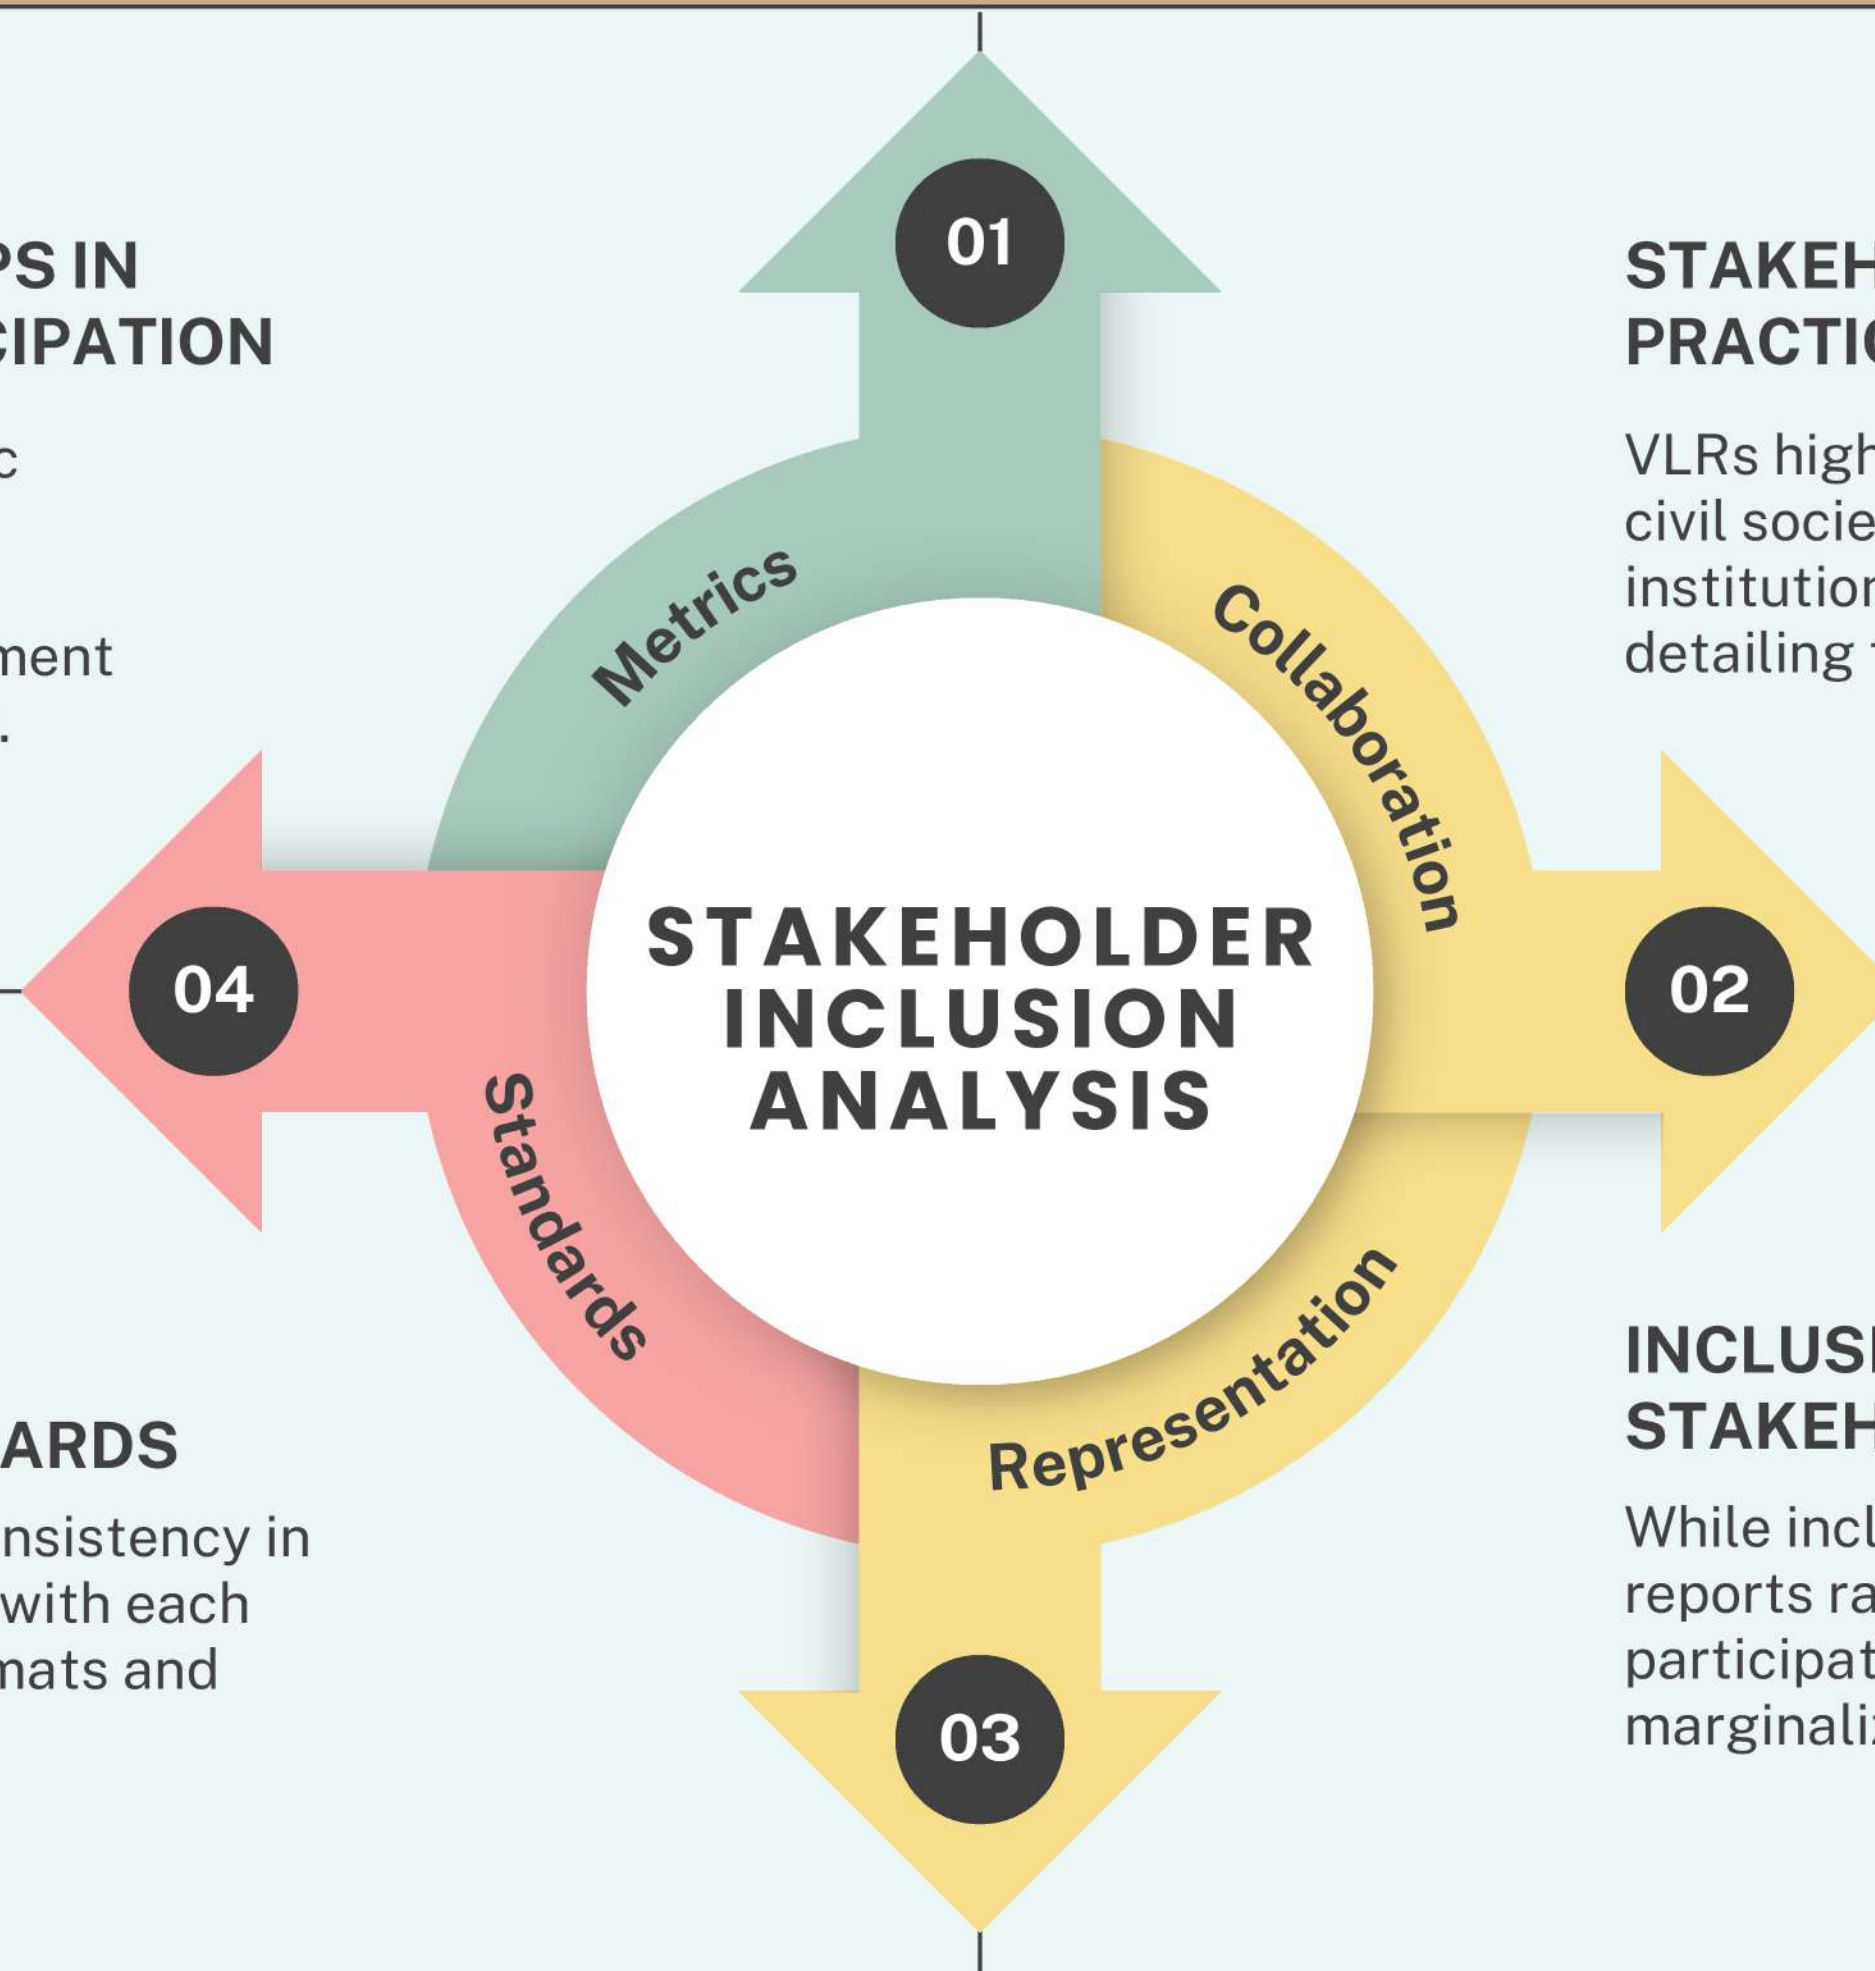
PS IN
CIPATION

c

ment
.

01

Metrics

STAKEH
PRACTI

VLRs high
civil socie
institution
detailing

Collaboration

04

STAKEHOLDER
INCLUSION
ANALYSIS

02

Standards

Representation

INCLUS
STAKEH

ARDS

nsistency in
with each
mats and

While incl
reports ra
participat
marginali

03